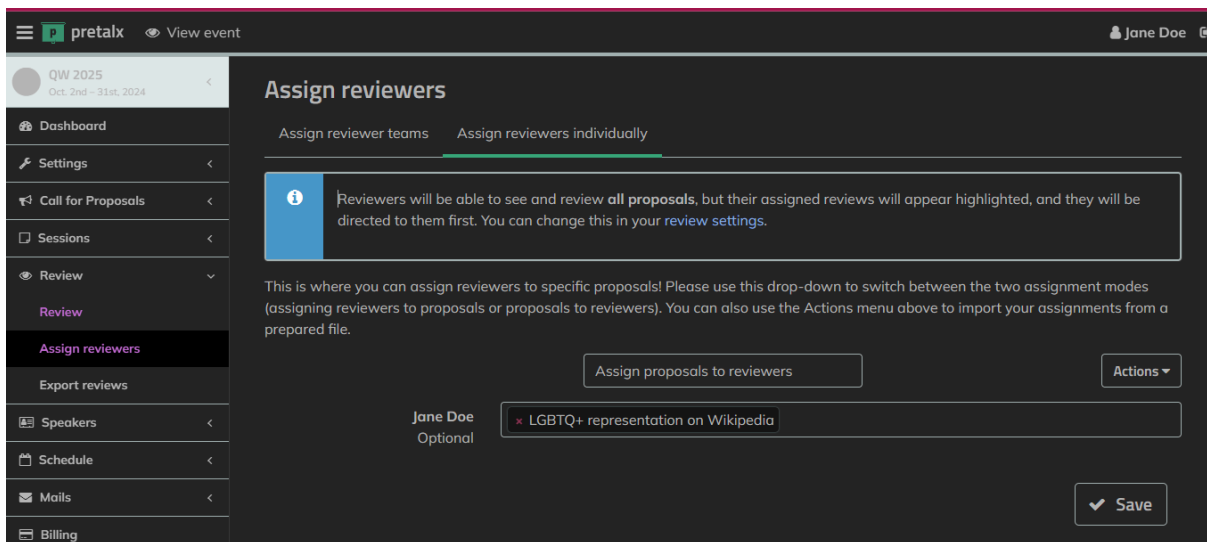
pretalx View event

Jane Doe

QW 2025
Oct. 2nd - 31st, 2024

Dashboard
Settings
Call for Proposals
Sessions
Review
Review
Assign reviewers
Export reviews
Speakers
Schedule
Mails
Billing

Assign reviewers

Assign reviewer teams
Assign reviewers individually

Reviewers will be able to see and review **all proposals**, but their assigned reviews will appear highlighted, and they will be directed to them first. You can change this in your review settings.

This is where you can assign reviewers to specific proposals! Please use this drop-down to switch between the two assignment modes (assigning reviewers to proposals or proposals to reviewers). You can also use the Actions menu above to import your assignments from a prepared file.

Assign proposals to reviewers

Actions

Jane Doe
Optional

× LGBTQ+ representation on Wikipedia

Save